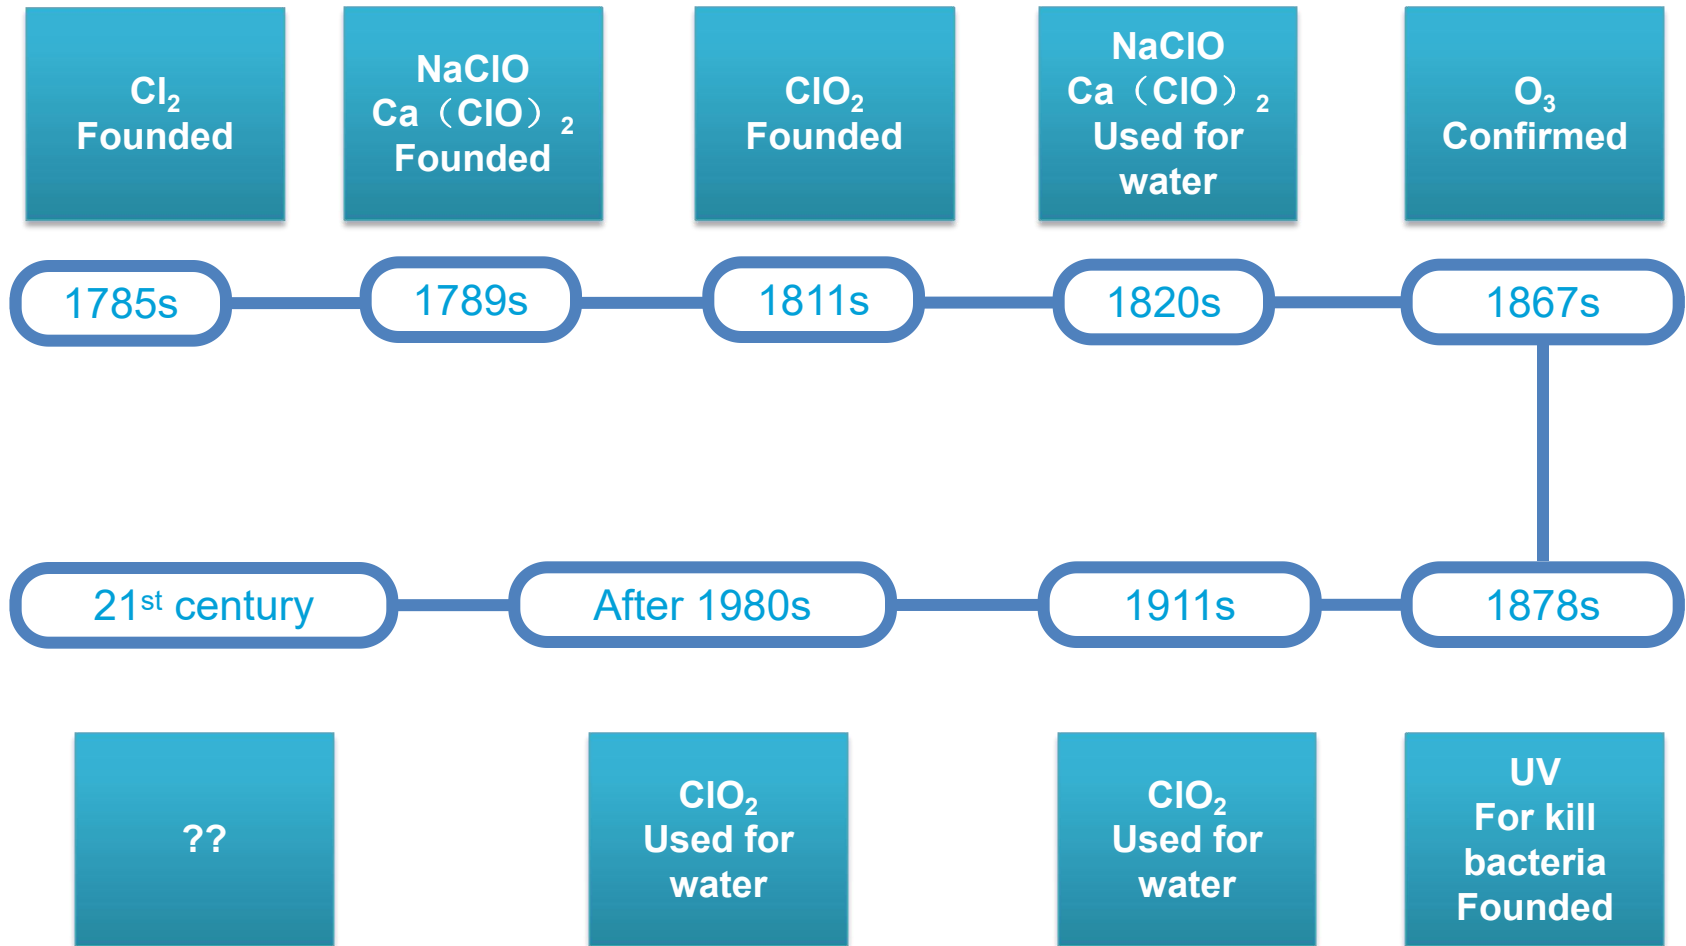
$Cl_2$
Founded

NaClO
Ca（ClO）$_2$
Founded

$ClO_2$
Founded

NaClO
Ca（ClO）$_2$
Used for water

$O_3$
Confirmed

1785s

1789s

1811s

1820s

1867s

21$^{st}$ century

After 1980s

1911s

1878s

??

$ClO_2$
Used for water

$ClO_2$
Used for water

UV
For kill bacteria
Founded